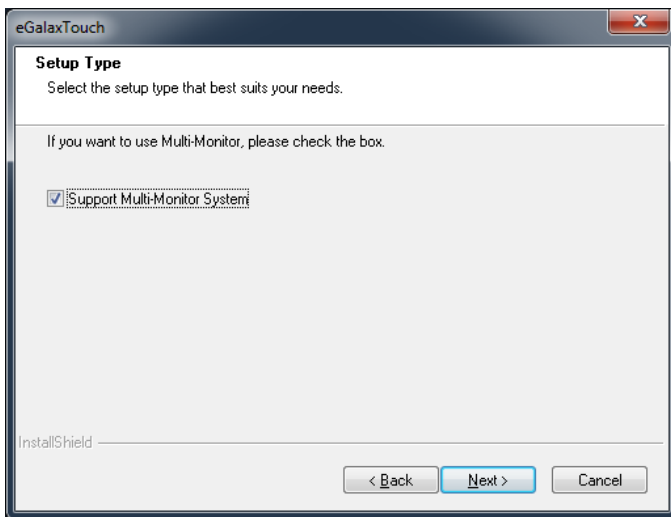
eGalaxTouch

Setup Type

Select the setup type that best suits your needs.

If you want to use Multi-Monitor, please check the box.

Support Multi-Monitor System

InstallShield

< Back

Next >

Cancel